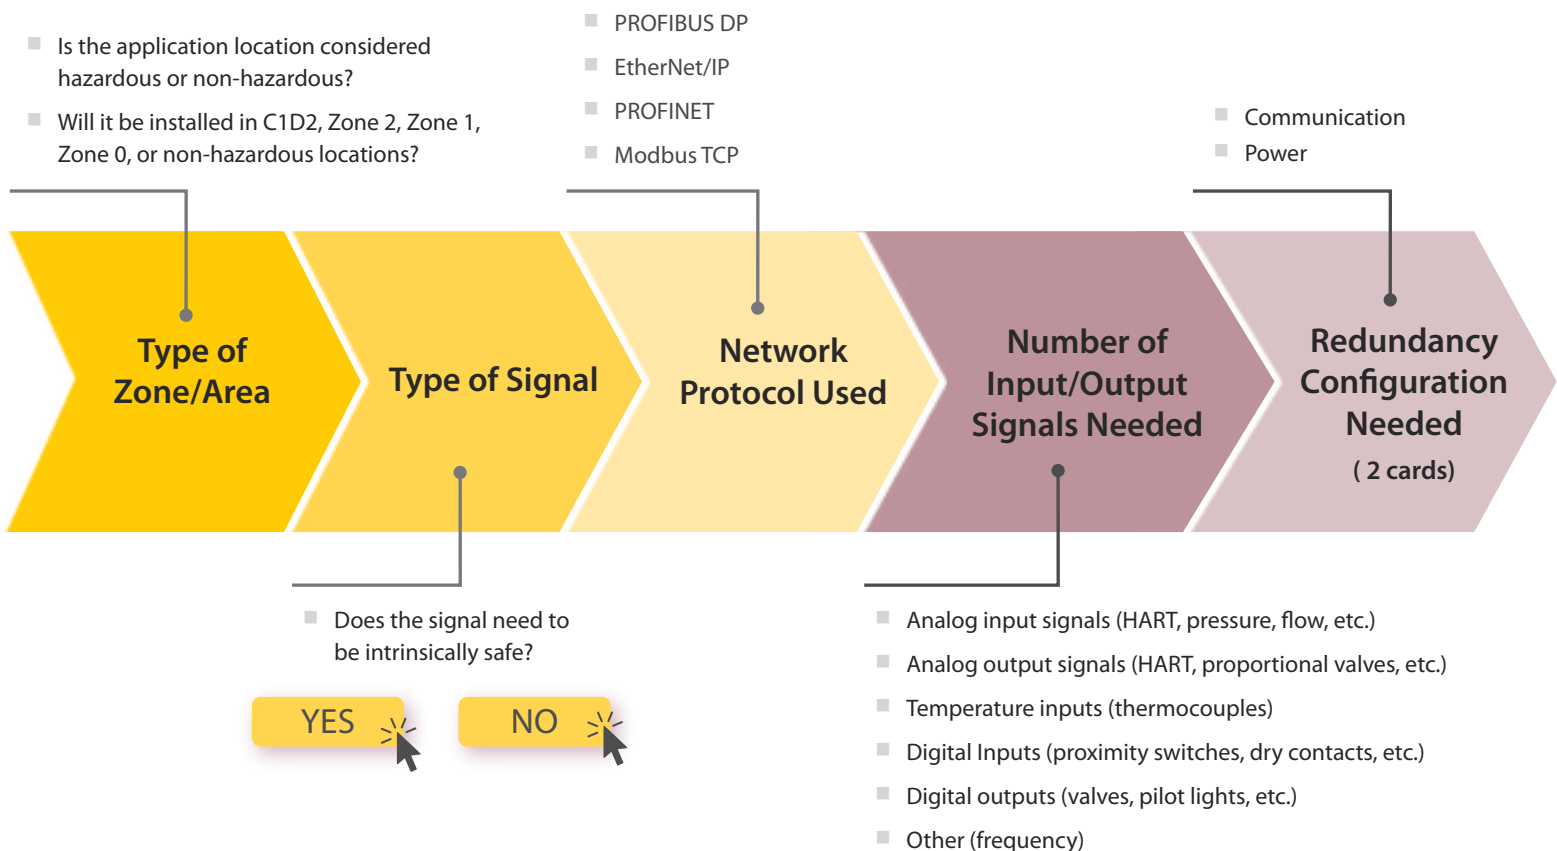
Is the application location considered hazardous or non-hazardous?

Will it be installed in C1D2, Zone 2, Zone 1, Zone 0, or non-hazardous locations?

PROFIBUS DP

EtherNet/IP

PROFINET

Modbus TCP

Communication

Power

Type of Zone/Area

Type of Signal

Network Protocol Used

Number of Input/Output Signals Needed

Redundancy Configuration Needed
( 2 cards)

Does the signal need to be intrinsically safe?

YES

NO

Analog input signals (HART, pressure, flow, etc.)

Analog output signals (HART, proportional valves, etc.)

Temperature inputs (thermocouples)

Digital Inputs (proximity switches, dry contacts, etc.)

Digital outputs (valves, pilot lights, etc.)

Other (frequency)